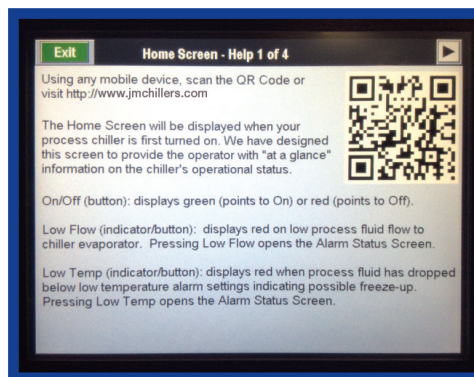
Exit

Home Screen - Help 1 of 4

Using any mobile device, scan the QR Code or visit http://www.jmchillers.com

The Home Screen will be displayed when your process chiller is first turned on. We have designed this screen to provide the operator with "at a glance" information on the chiller's operational status.

On/Off (button): displays green (points to On) or red (points to Off).

Low Flow (indicator/button): displays red on low process fluid flow to chiller evaporator. Pressing Low Flow opens the Alarm Status Screen.

Low Temp (indicator/button): displays red when process fluid has dropped below low temperature alarm settings indicating possible freeze-up. Pressing Low Temp opens the Alarm Status Screen.